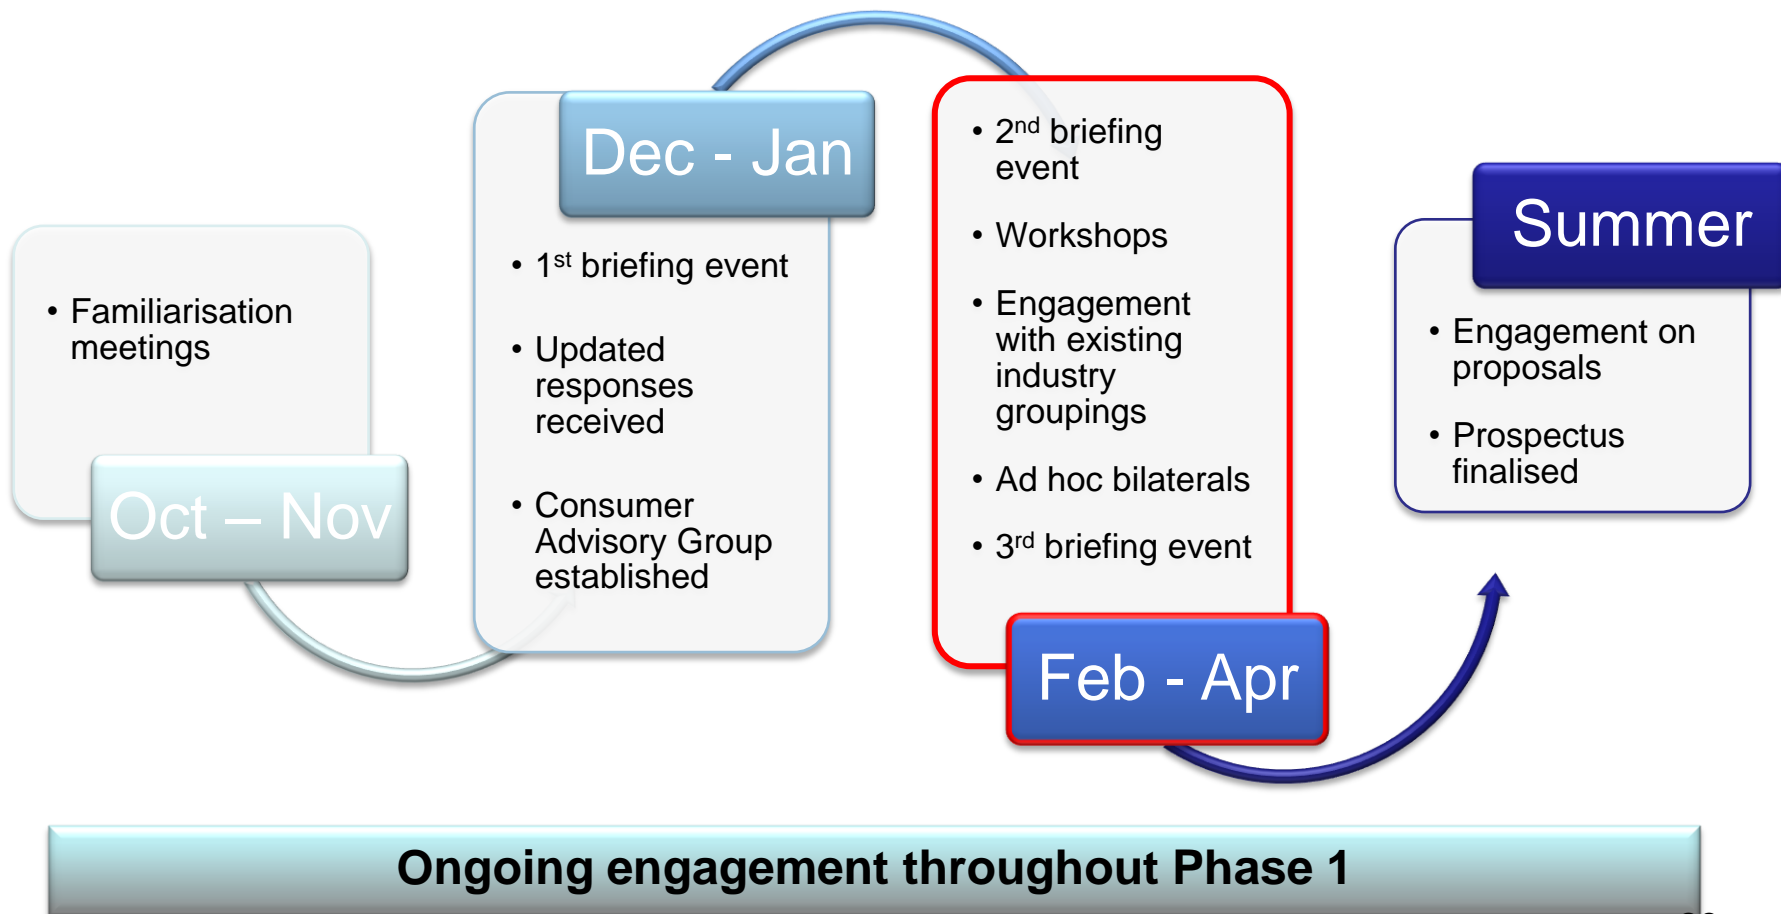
• Familiarisation meetings

Oct – Nov

Dec - Jan

• 1$^{st}$ briefing event

• Updated responses received

• Consumer Advisory Group established

• 2$^{nd}$ briefing event

• Workshops

• Engagement with existing industry groupings

• Ad hoc bilaterals

• 3$^{rd}$ briefing event

Feb - Apr

Summer

• Engagement on proposals

• Prospectus finalised

Ongoing engagement throughout Phase 1